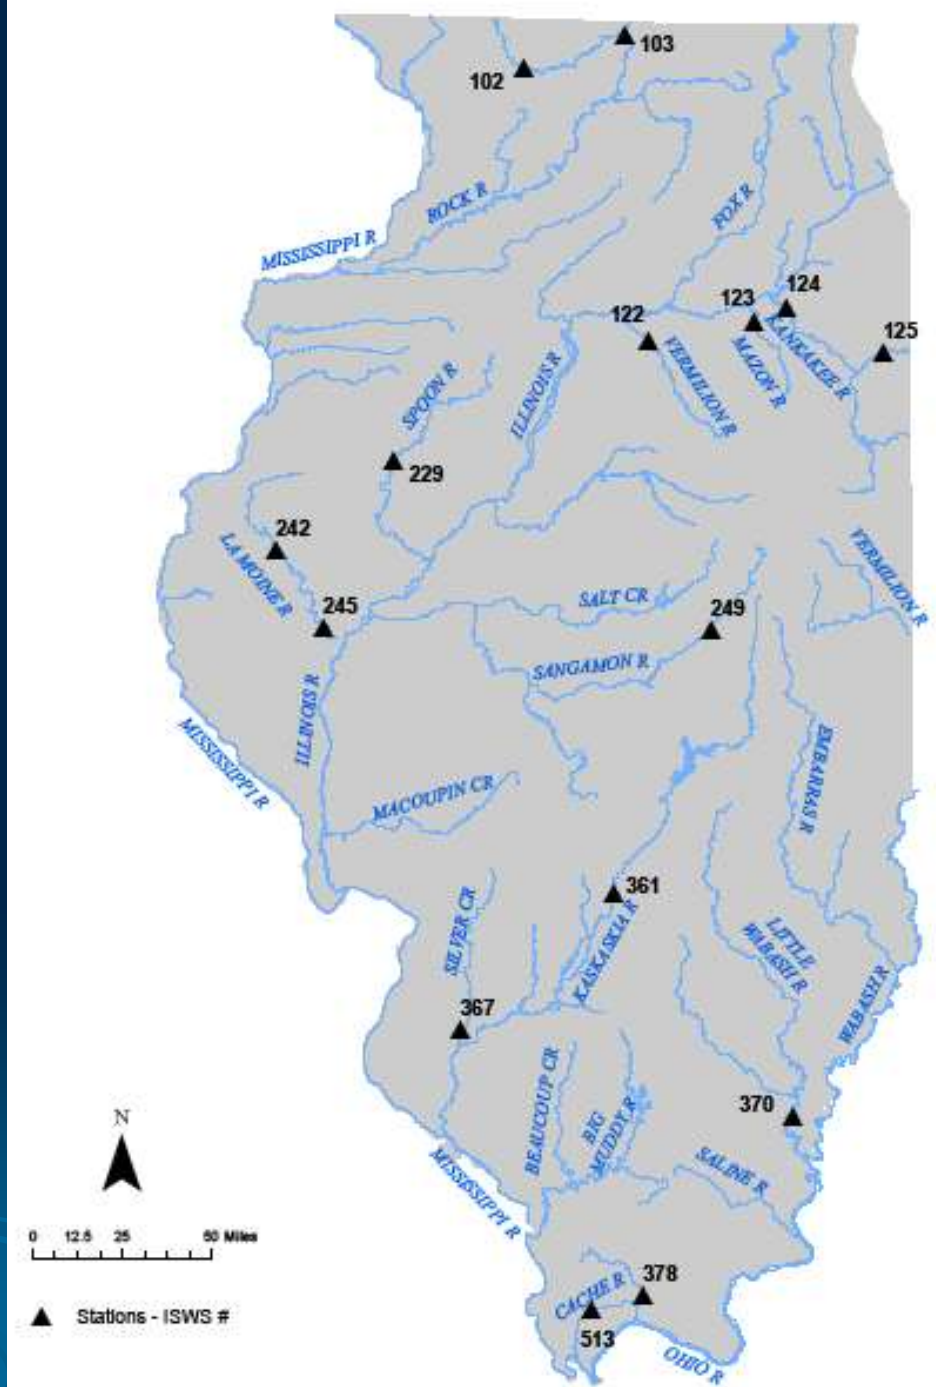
103
102
ROCK R
FOX R
MISSISSIPPI R
124
123
125
122
VERMILION R
MAZON R
KANKAKEE R
SPOON R
ILLINOIS R
229
242
LA MOINE R
245
VERMILION R
SALT CR
249
SANGAMON R
ILLINOIS R
MISSISSIPPI R
EMBARRAS R
MACOUPIN CR
361
SILVER CR
KASKASKIA R
LITTLE WABASH R
WABASH R
367
BEAUCOUP CR
BIG MUDDY R
370
N
SALINE R
MISSISSIPPI R
0 12.5 25 50 Miles
378
CACHE R
Stations - ISWS #
513
OHIO R